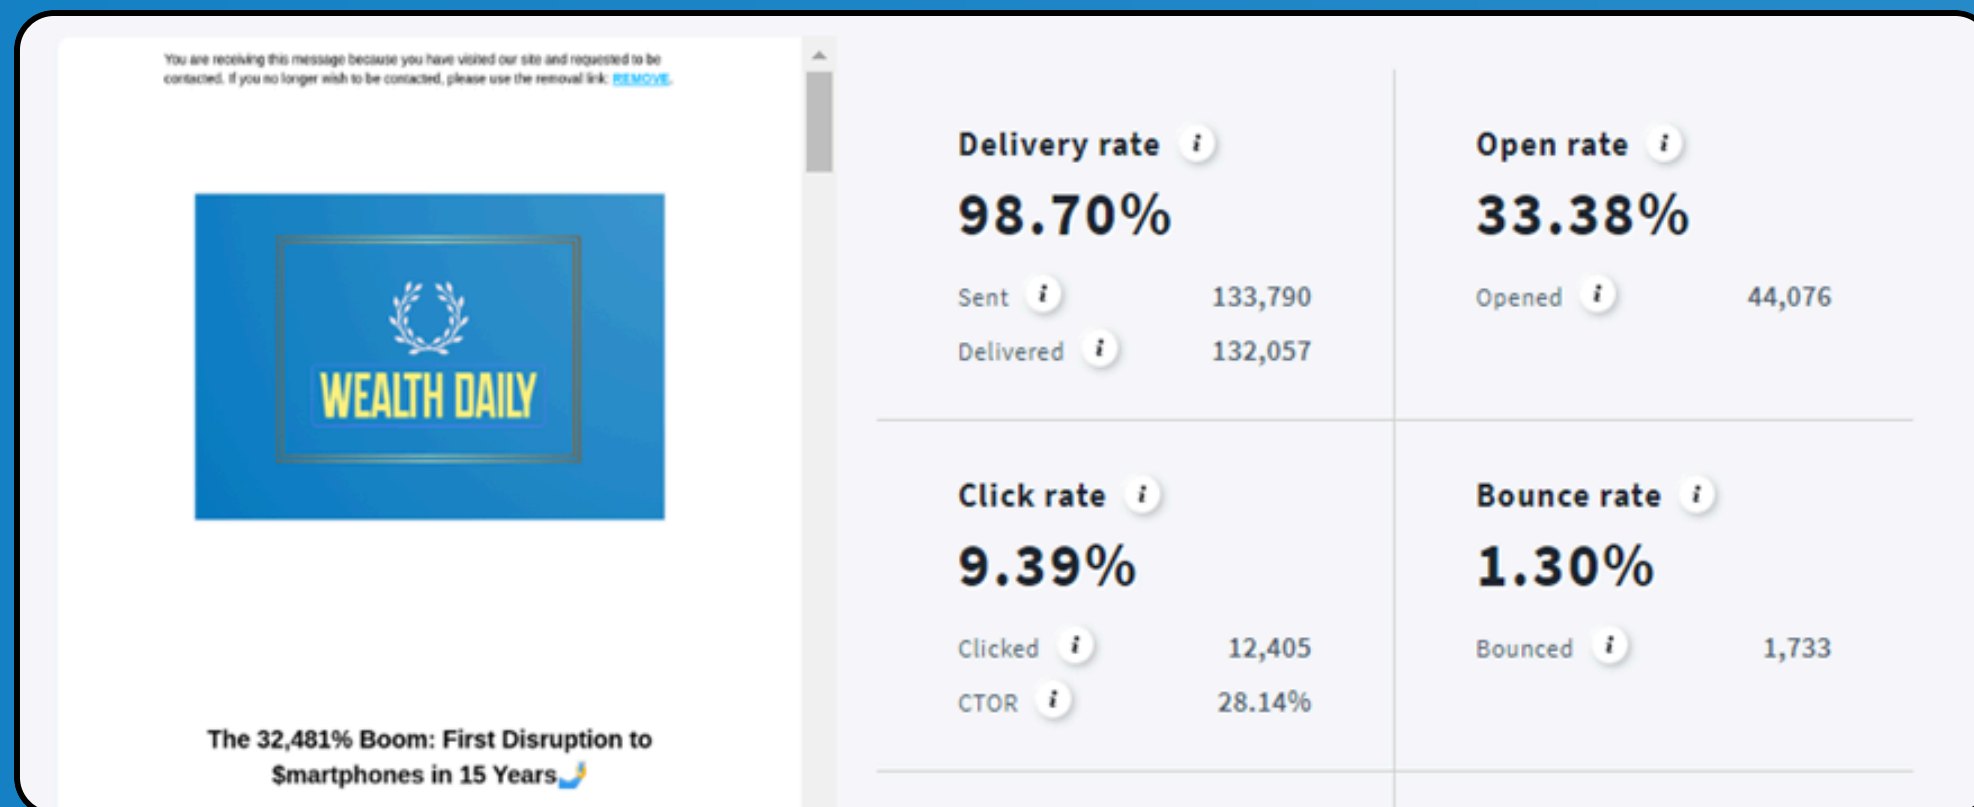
You are receiving this message because you have visited our site and requested to be contacted. If you no longer wish to be contacted, please use the removal link: REMOVE.

WEALTH DAILY

The 32,481% Boom: First Disruption to $martphones in 15 Years

Delivery rate i
98.70%
Sent i 133,790
Delivered i 132,057

Open rate i
33.38%
Opened i 44,076

Click rate i
9.39%
Clicked i 12,405
CTOR i 28.14%

Bounce rate i
1.30%
Bounced i 1,733